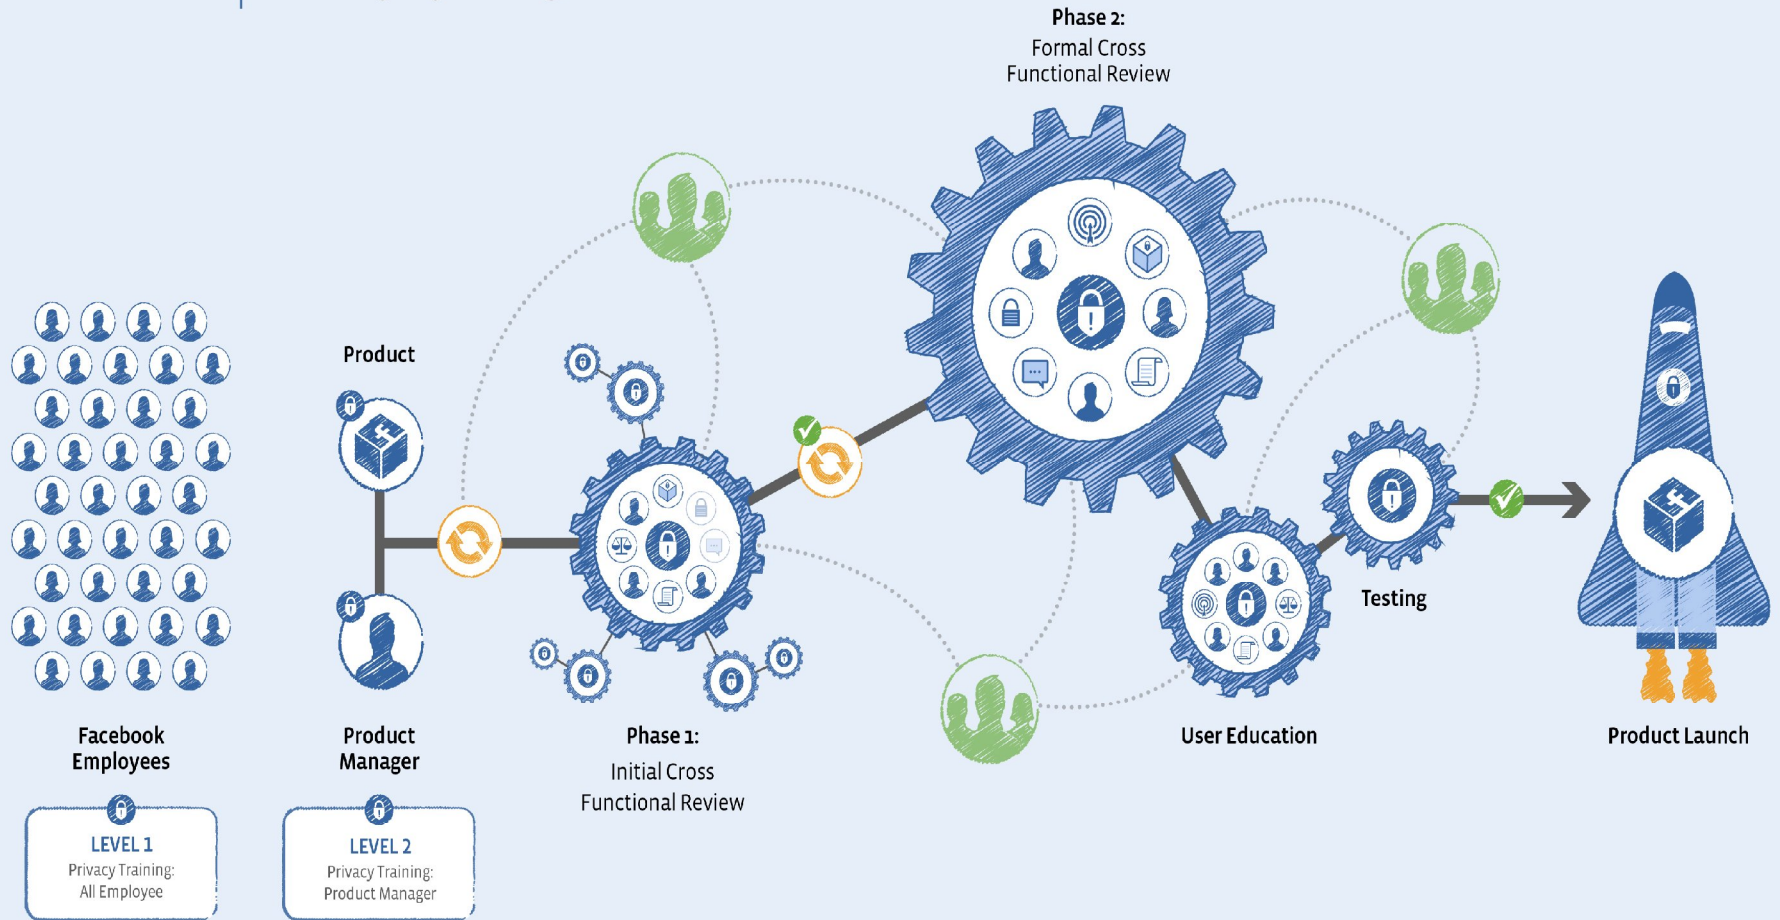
Phase 2:
Formal Cross
Functional Review

Product

Facebook
Employees

LEVEL 1
Privacy Training:
All Employee

Product
Manager

LEVEL 2
Privacy Training:
Product Manager

Phase 1:
Initial Cross
Functional Review

User Education

Testing

Product Launch